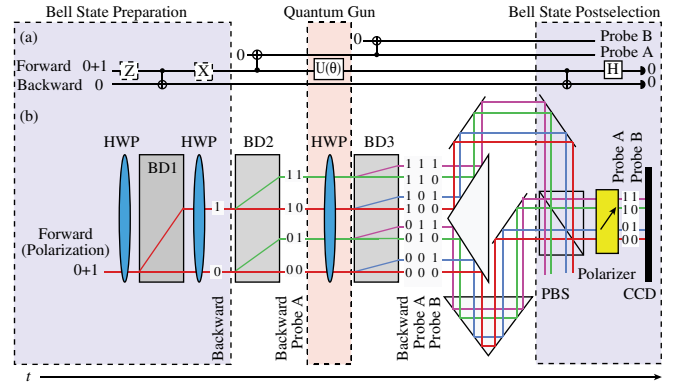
Bell State Preparation

Quantum Gun

Bell State Postselection

(a)

Forward 0+1

Backward 0

Z

X

0

U(θ)

0

Probe B

Probe A

H

0

0

(b)

HWP

HWP

BD1

Forward (Polarization)

0+1

1

0

Backward

BD2

1 1

1 0

0 1

0 0

Backward Probe A

HWP

BD3

1 1 1

1 1 0

1 0 1

1 0 0

0 1 1

0 1 0

0 0 1

0 0 0

Backward Probe A Probe B

PBS

Probe A Probe B

11

10

01

00

Polarizer

CCD

$t$